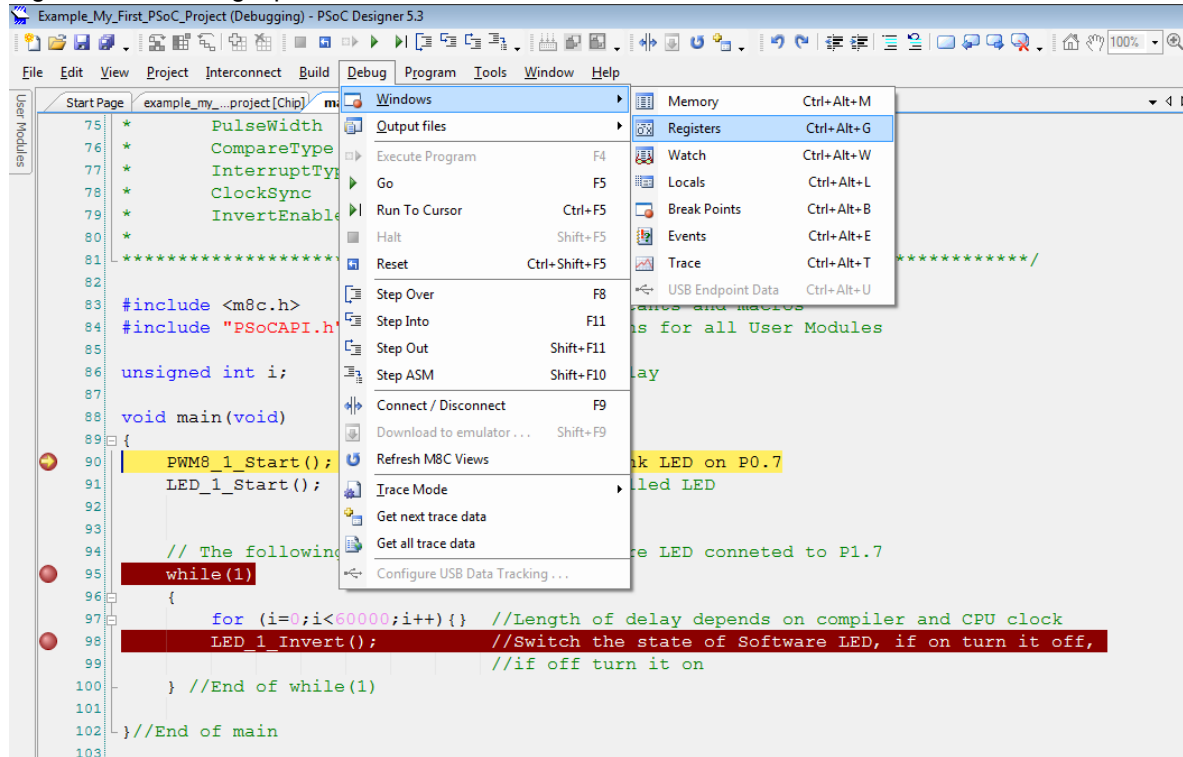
Example_My_First_PSoC_Project (Debugging) - PSoC Designer 5.3

100%

File Edit View Project Interconnect Build Debug Program Tools Window Help

User Modules

Start Page example_my_...project [Chip] ma

75 * PulseWidth
76 * CompareType
77 * InterruptTyp
78 * ClockSync
79 * InvertEnable
80 *
81 ******************** ************/
82
83 #include <m8c.h> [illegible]
84 #include "PSoCAPI.h" ns for all User Modules
85
86 unsigned int i; lay
87
88 void main(void)
89 {
90 PWM8_1_Start(); nk LED on P0.7
91 LED_1_Start(); lled LED
92
93
94 // The following re LED conneted to P1.7
95 while(1)
96 {
97 for (i=0;i<60000;i++){} //Length of delay depends on compiler and CPU clock
98 LED_1_Invert(); //Switch the state of Software LED, if on turn it off,
99 //if off turn it on
100 } //End of while(1)
101
102 }//End of main
103

Windows
Output files
Execute Program F4
Go F5
Run To Cursor Ctrl+F5
Halt Shift+F5
Reset Ctrl+Shift+F5
Step Over F8
Step Into F11
Step Out Shift+F11
Step ASM Shift+F10
Connect / Disconnect F9
Download to emulator ... Shift+F9
Refresh M8C Views
Trace Mode
Get next trace data
Get all trace data
Configure USB Data Tracking ...

Memory Ctrl+Alt+M
Registers Ctrl+Alt+G
Watch Ctrl+Alt+W
Locals Ctrl+Alt+L
Break Points Ctrl+Alt+B
Events Ctrl+Alt+E
Trace Ctrl+Alt+T
USB Endpoint Data Ctrl+Alt+U